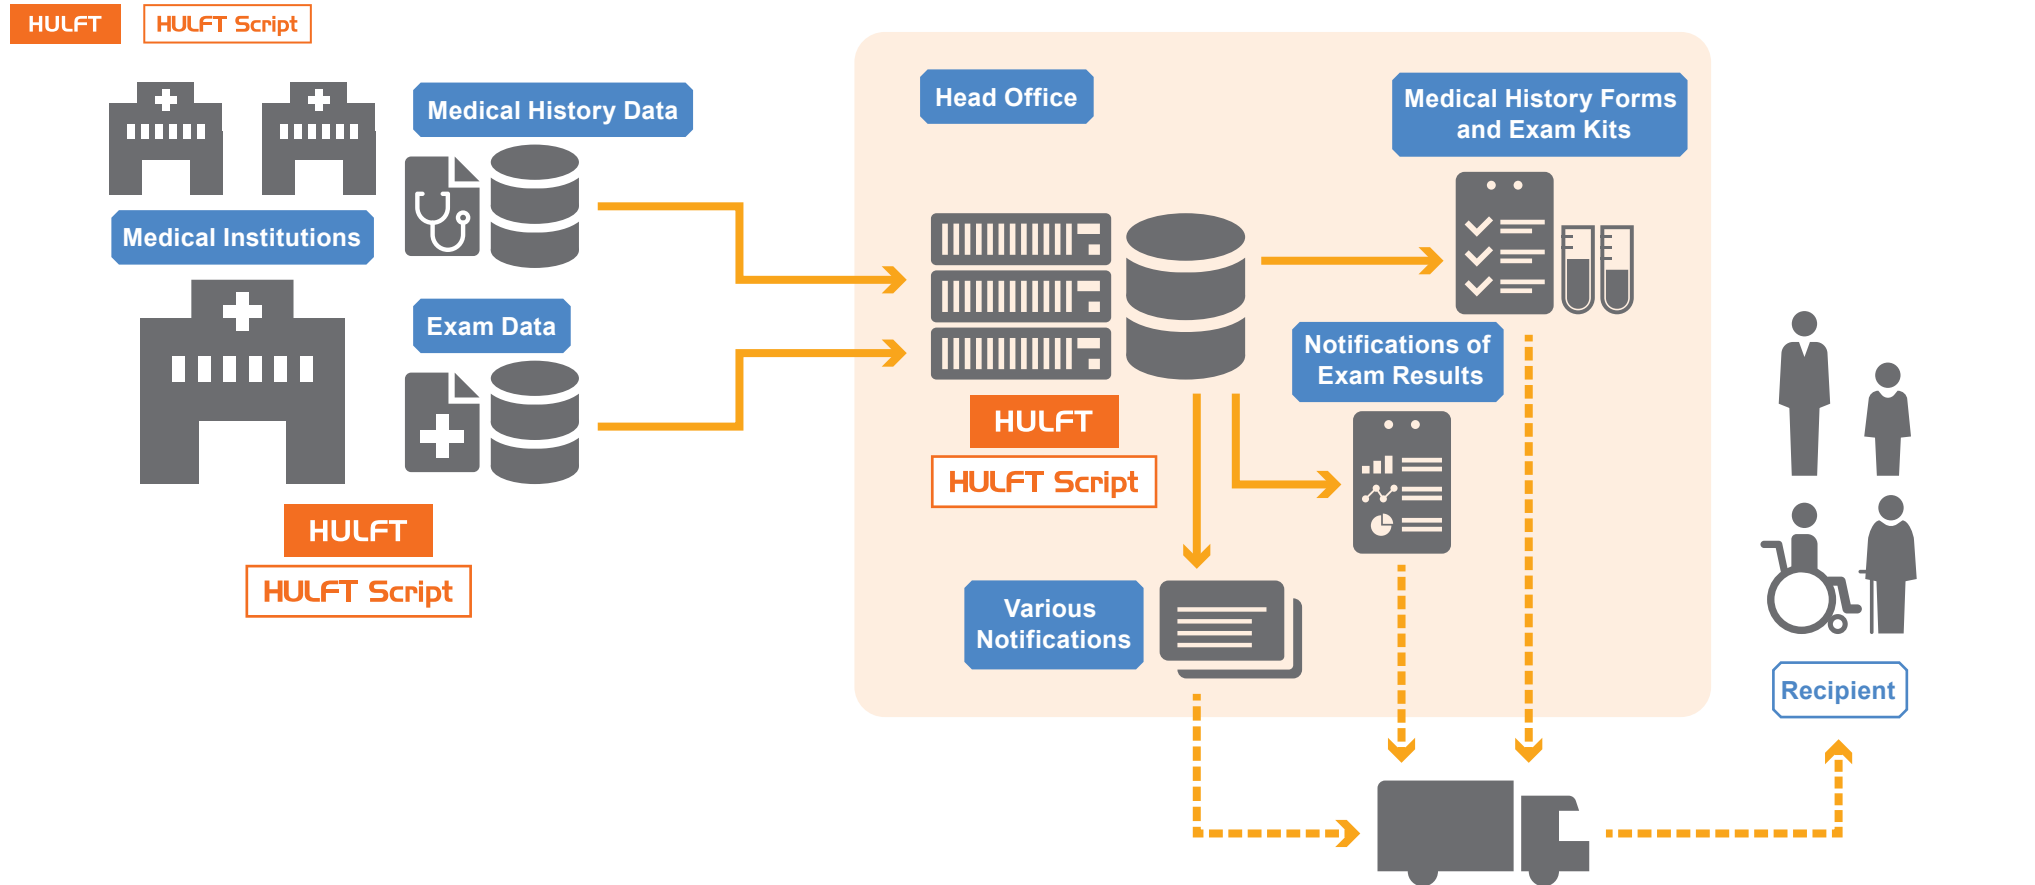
HULFT HULFT Script

Medical History Data

Medical Institutions

Exam Data

HULFT

HULFT Script

Head Office

Medical History Forms and Exam Kits

HULFT

HULFT Script

Notifications of Exam Results

Various Notifications

Recipient